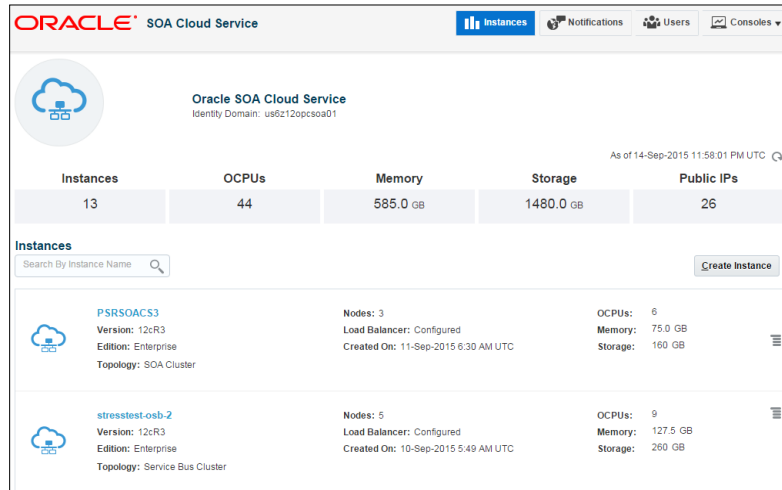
ORACLE® SOA Cloud Service

Instances | Notifications | Users | Consoles

Oracle SOA Cloud Service
Identity Domain: us6z12opcsoa01

As of 14-Sep-2015 11:58:01 PM UTC

| Instances | OCPUs | Memory | Storage | Public IPs |
|---|---|---|---|---|
| 13 | 44 | 585.0 GB | 1480.0 GB | 26 |

Instances

Search By Instance Name

Create Instance

PSRSOACS3
Version: 12cR3
Edition: Enterprise
Topology: SOA Cluster

Nodes: 3
Load Balancer: Configured
Created On: 11-Sep-2015 6:30 AM UTC

OCPUs: 6
Memory: 75.0 GB
Storage: 160 GB

stresstest-osb-2
Version: 12cR3
Edition: Enterprise
Topology: Service Bus Cluster

Nodes: 5
Load Balancer: Configured
Created On: 10-Sep-2015 5:49 AM UTC

OCPUs: 9
Memory: 127.5 GB
Storage: 260 GB